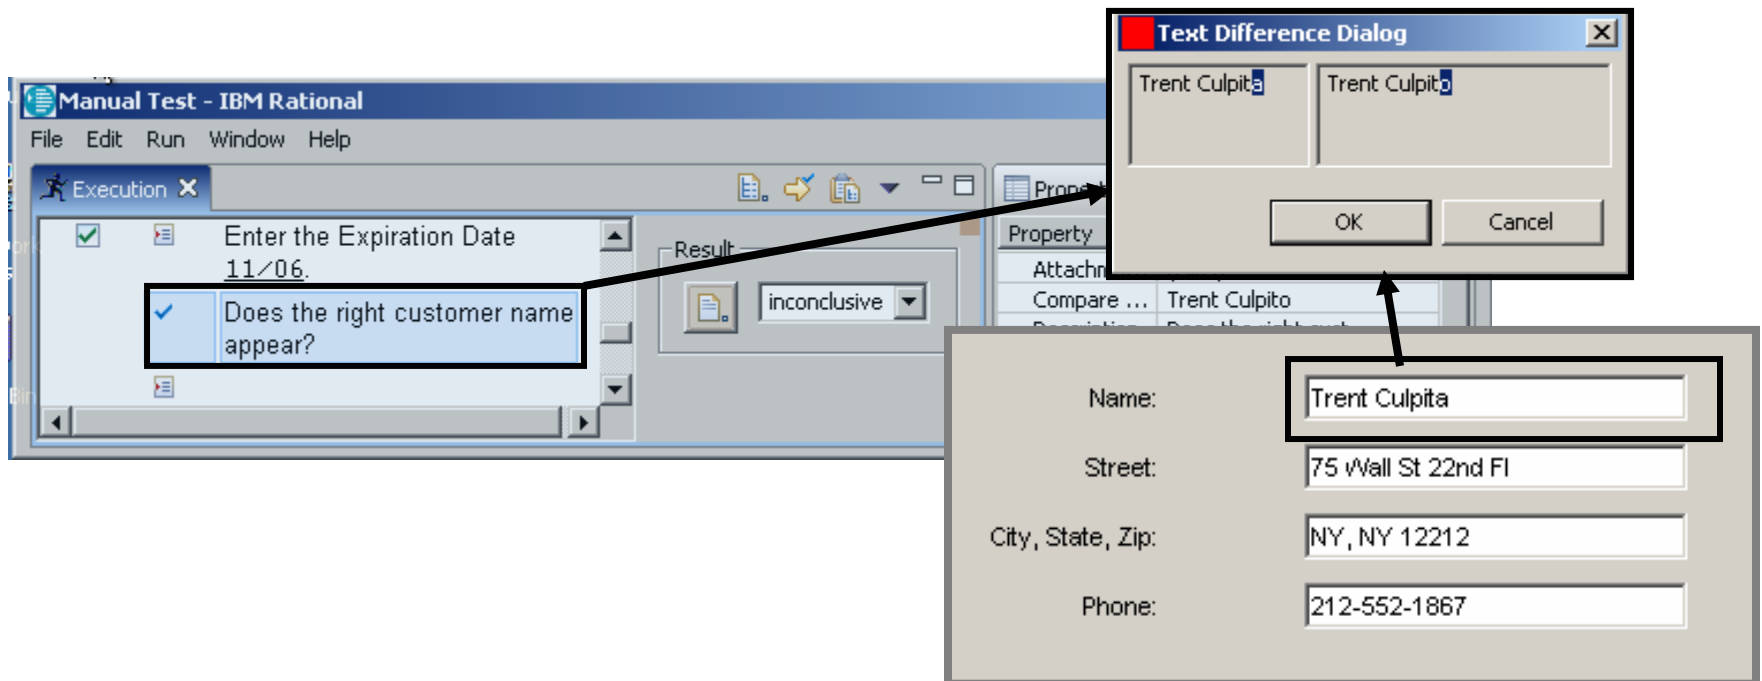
Manual Test - IBM Rational

File Edit Run Window Help

Execution

Enter the Expiration Date 11/06.

Does the right customer name appear?

Result

inconclusive

Prope

Property

Attachm

Compare ... Trent Culpito

Text Difference Dialog

Trent Culpita

Trent Culpito

OK

Cancel

Name: Trent Culpita

Street: 75 Wall St 22nd Fl

City, State, Zip: NY, NY 12212

Phone: 212-552-1867